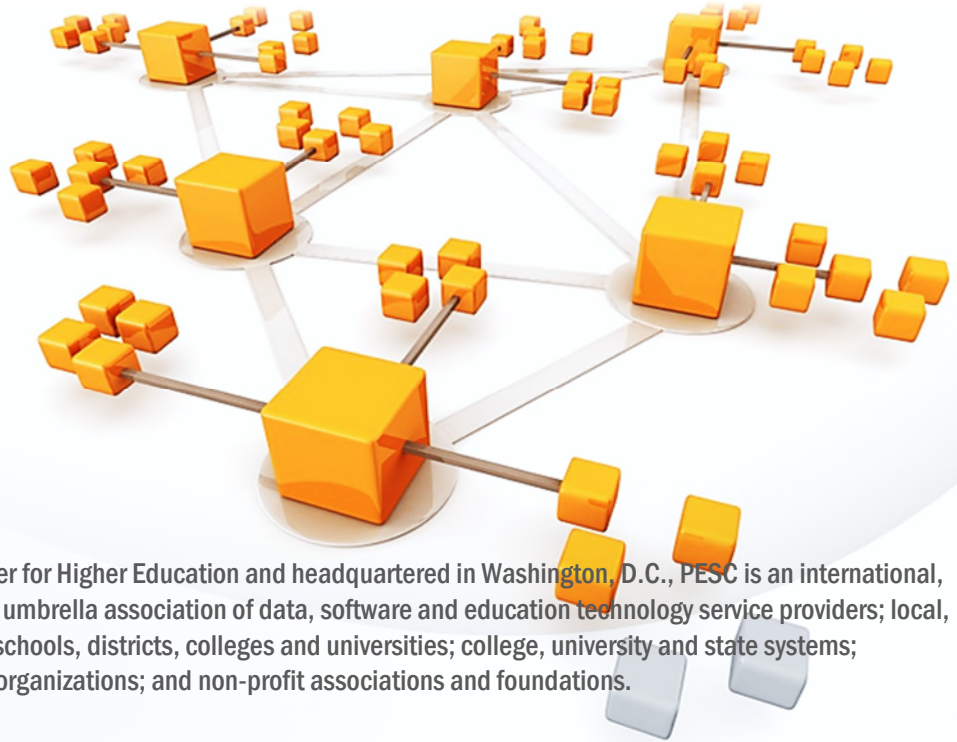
er for Higher Education and headquartered in Washington, D.C., PESC is an international, umbrella association of data, software and education technology service providers; local, schools, districts, colleges and universities; college, university and state systems; organizations; and non-profit associations and foundations.